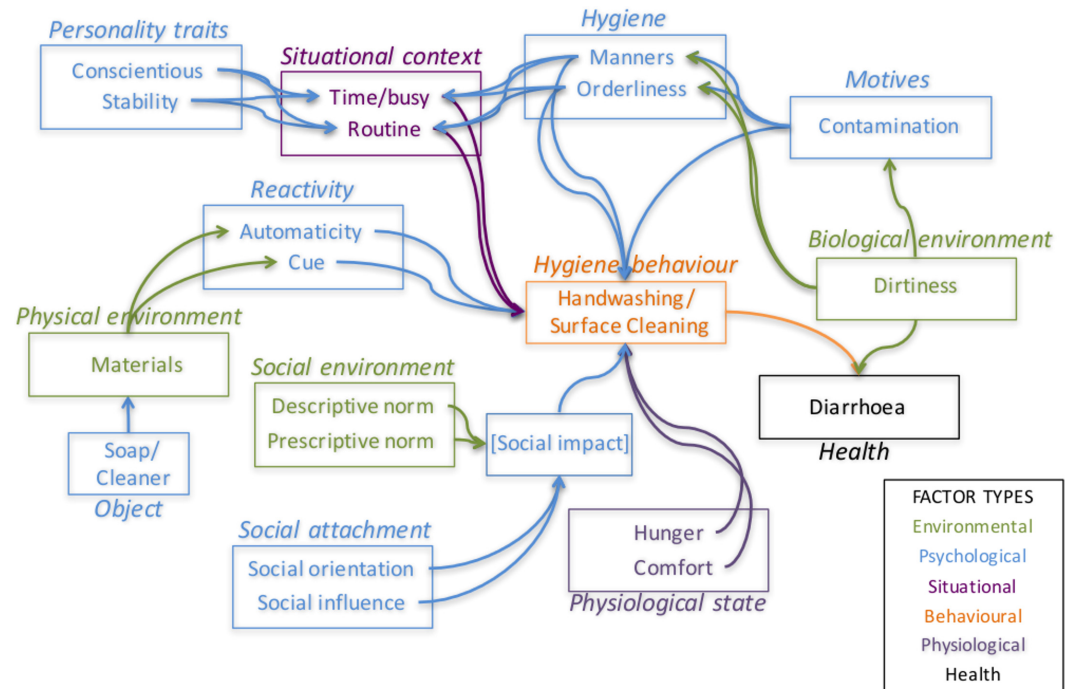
Personality traits
Conscientious
Stability

Situational context
Time/busy
Routine

Hygiene
Manners
Orderliness

Motives
Contamination

Reactivity
Automaticity
Cue

Biological environment
Dirtiness

Hygiene behaviour
Handwashing / Surface Cleaning

Physical environment
Materials

Soap/ Cleaner
Object

Social environment
Descriptive norm
Prescriptive norm

[Social impact]

Diarrhoea
Health

Social attachment
Social orientation
Social influence

Hunger
Comfort
Physiological state

FACTOR TYPES
Environmental
Psychological
Situational
Behavioural
Physiological
Health